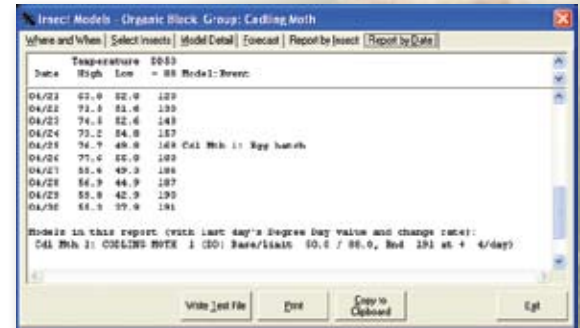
Insect Models - Organic Block Group: Codling Moth

Where and When | Select Insects | Model Detail | Forecast | Report by Insect | Report by Date

Temperature DD50
Date High Low = 88 Model:Event

04/21 63.0 52.0 123
04/22 73.0 51.6 130
04/23 74.5 52.6 143
04/24 73.2 54.8 157
04/25 76.7 49.0 169 Cdl Mth 1: Egg hatch
04/26 77.6 55.0 183
04/27 55.6 49.3 186
04/28 56.9 44.9 187
04/29 55.8 42.9 190
04/30 55.3 37.9 191

Models in this report (with last day's Degree Day value and change rate):
Cdl Mth 1: CODLING MOTH 1 (DD: Base/Limit 50.0 / 88.0, End 191 at + 4/day)

Write Text File | Print | Copy to Clipboard | Exit